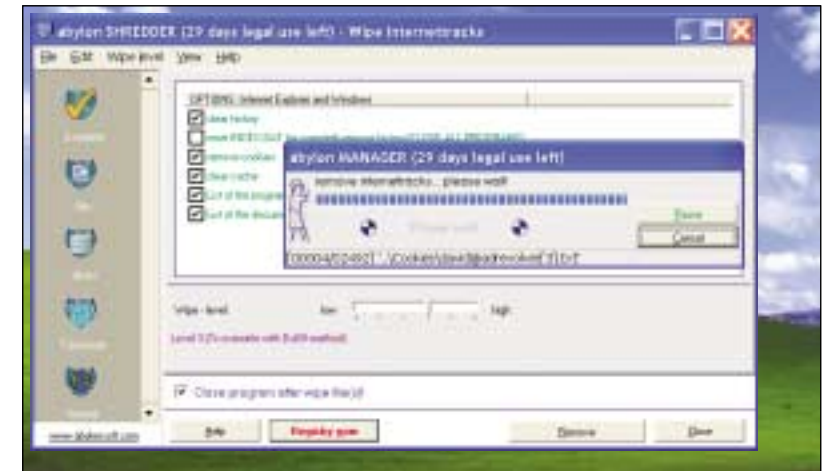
abylon SHREDDER (29 days legal use left) - Wipe Internettracks

File Edit Wipe level View Help

OPTIONS: Internet Explorer and Windows

clear history

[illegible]

remove cookies

clear cache

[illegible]

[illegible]

abylon MANAGER (29 days legal use left)

remove internettracks... please wait!

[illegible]

Pause

Cancel

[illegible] ...\Cookies\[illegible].txt

Wipe - level low high

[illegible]

Close program after wipe file(s)

www.abylonsoft.com

Help

Registry scan

Remove

Close